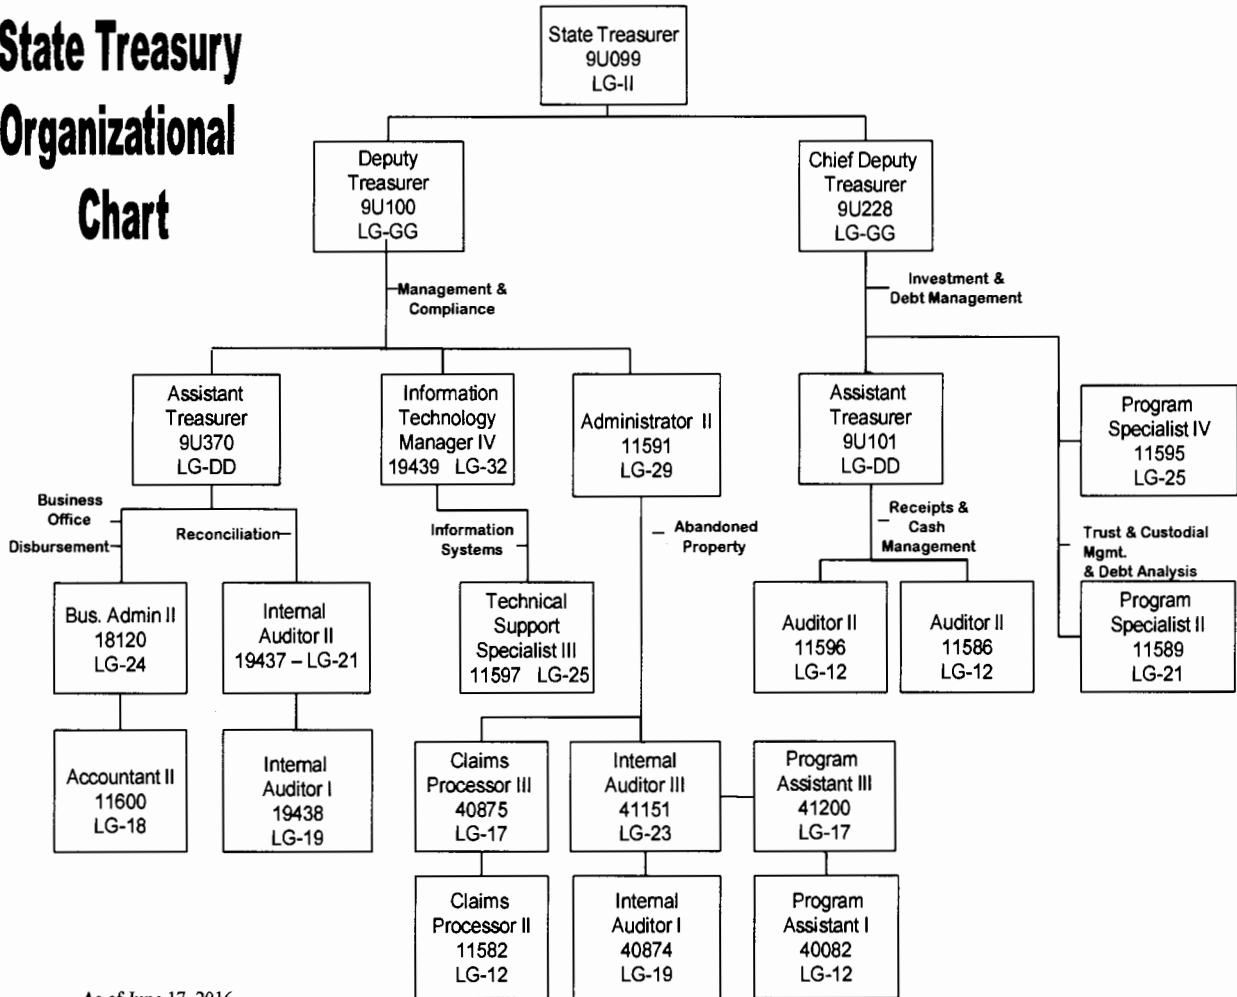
State Treasury Organizational Chart

State Treasurer
9U099
LG-II

Deputy Treasurer
9U100
LG-GG

Chief Deputy Treasurer
9U228
LG-GG

Management & Compliance

Investment & Debt Management

Assistant Treasurer
9U370
LG-DD

Information Technology Manager IV
19439 LG-32

Administrator II
11591
LG-29

Assistant Treasurer
9U101
LG-DD

Program Specialist IV
11595
LG-25

Business Office

Disbursement

Reconciliation

Information Systems

Abandoned Property

Receipts & Cash Management

Trust & Custodial Mgmt. & Debt Analysis

Bus. Admin II
18120
LG-24

Internal Auditor II
19437 – LG-21

Technical Support Specialist III
11597 LG-25

Auditor II
11596
LG-12

Auditor II
11586
LG-12

Program Specialist II
11589
LG-21

Accountant II
11600
LG-18

Internal Auditor I
19438
LG-19

Claims Processor III
40875
LG-17

Internal Auditor III
41151
LG-23

Program Assistant III
41200
LG-17

Claims Processor II
11582
LG-12

Internal Auditor I
40874
LG-19

Program Assistant I
40082
LG-12

As of June 17, 2016